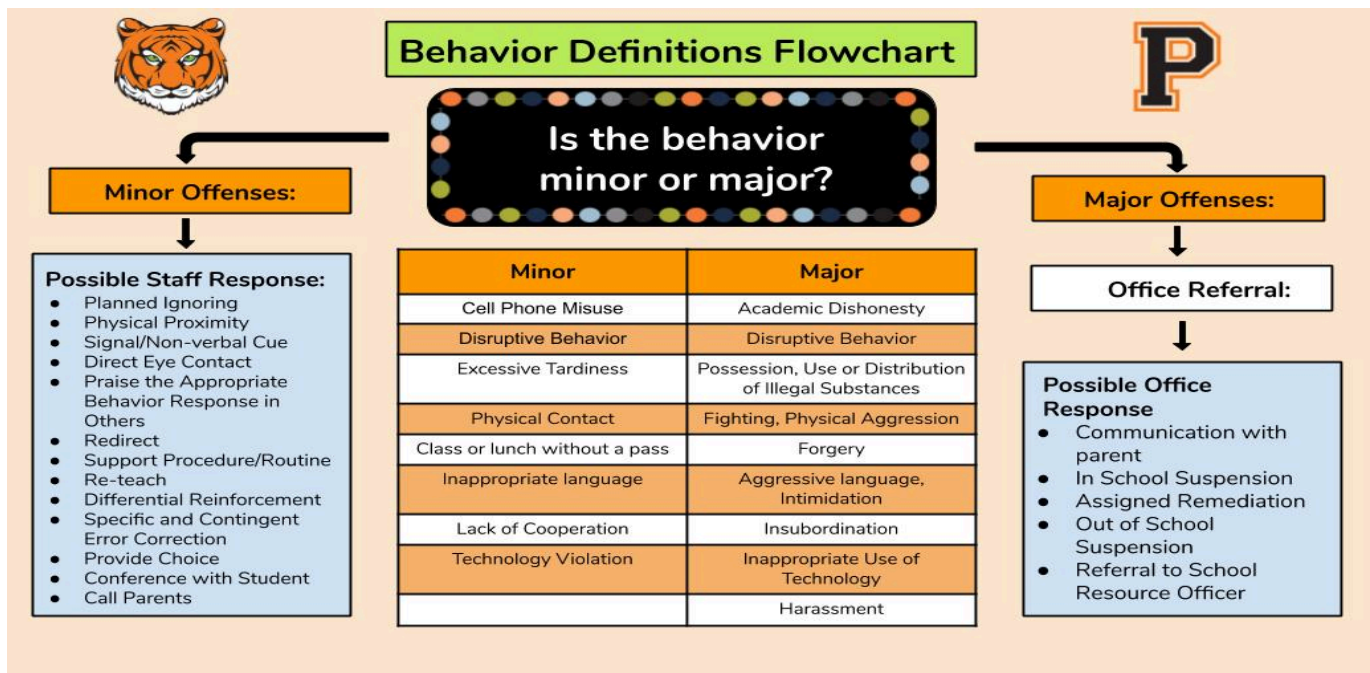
P

Behavior Definitions Flowchart

Is the behavior minor or major?

Minor Offenses:

Possible Staff Response:
- Planned Ignoring
- Physical Proximity
- Signal/Non-verbal Cue
- Direct Eye Contact
- Praise the Appropriate Behavior Response in Others
- Redirect
- Support Procedure/Routine
- Re-teach
- Differential Reinforcement
- Specific and Contingent Error Correction
- Provide Choice
- Conference with Student
- Call Parents

| Minor | Major |
|---|---|
| Cell Phone Misuse | Academic Dishonesty |
| Disruptive Behavior | Disruptive Behavior |
| Excessive Tardiness | Possession, Use or Distribution of Illegal Substances |
| Physical Contact | Fighting, Physical Aggression |
| Class or lunch without a pass | Forgery |
| Inappropriate language | Aggressive language, Intimidation |
| Lack of Cooperation | Insubordination |
| Technology Violation | Inappropriate Use of Technology |
|  | Harassment |

Major Offenses:

Office Referral:

Possible Office Response
- Communication with parent
- In School Suspension
- Assigned Remediation
- Out of School Suspension
- Referral to School Resource Officer